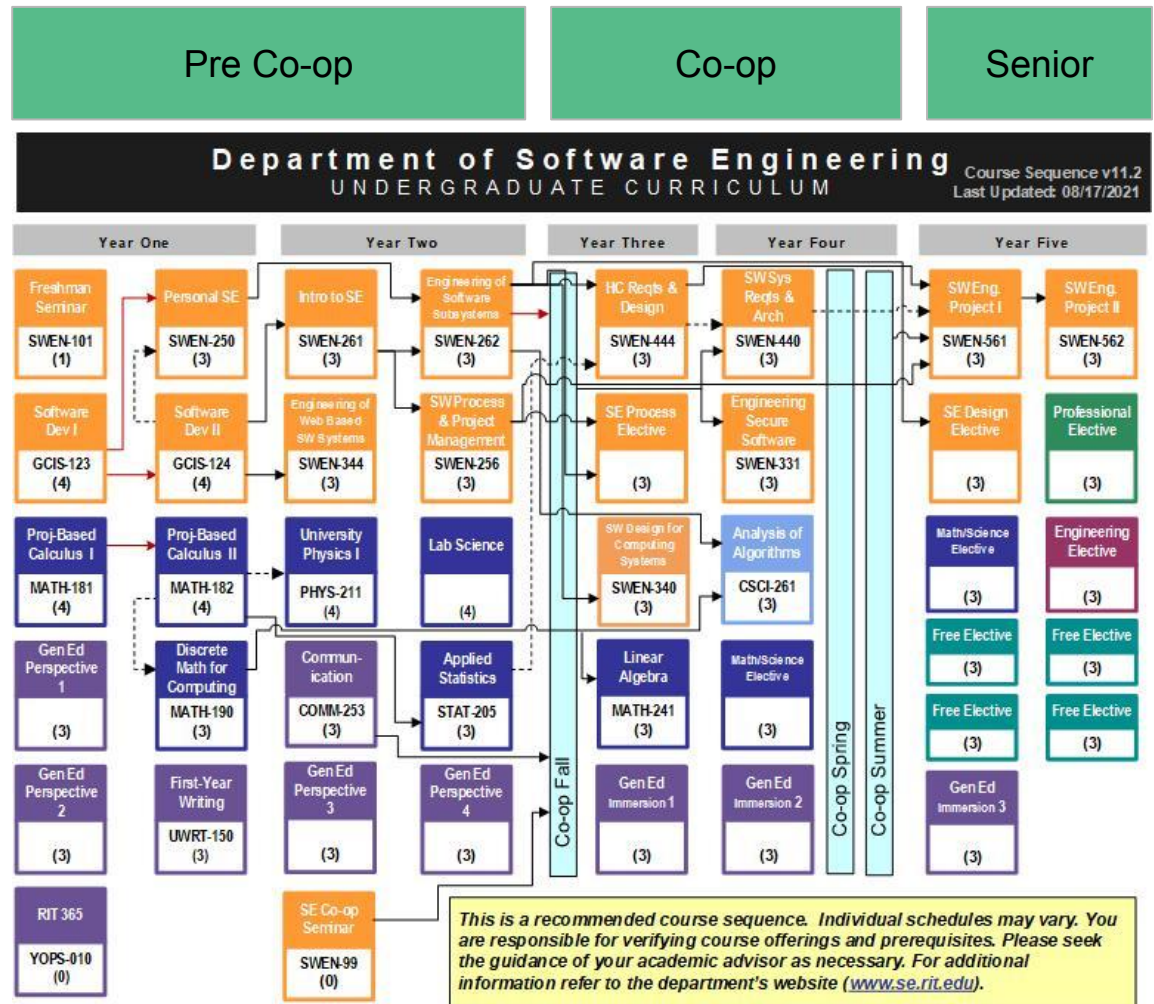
Pre Co-op

Co-op

Senior

Department of Software Engineering
UNDERGRADUATE CURRICULUM

Course Sequence v11.2
Last Updated: 08/17/2021

Year One

Year Two

Year Three

Year Four

Year Five

Freshman Seminar
SWEN-101
(1)

Personal SE
SWEN-250
(3)

Intro to SE
SWEN-261
(3)

Engineering of Software Subsystems
SWEN-262
(3)

HC Reqts & Design
SWEN-444
(3)

SW Sys Reqts & Arch
SWEN-440
(3)

SW Eng. Project I
SWEN-561
(3)

SW Eng. Project II
SWEN-562
(3)

Software Dev I
GCIS-123
(4)

Software Dev II
GCIS-124
(4)

Engineering of Web Based SW Systems
SWEN-344
(3)

SW Process & Project Management
SWEN-256
(3)

SE Process Elective
(3)

Engineering Secure Software
SWEN-331
(3)

SE Design Elective
(3)

Professional Elective
(3)

Proj-Based Calculus I
MATH-181
(4)

Proj-Based Calculus II
MATH-182
(4)

University Physics I
PHYS-211
(4)

Lab Science
(4)

SW Design for Computing Systems
SWEN-340
(3)

Analysis of Algorithms
CSCI-261
(3)

Math/Science Elective
(3)

Engineering Elective
(3)

Gen Ed Perspective 1
(3)

Discrete Math for Computing
MATH-190
(3)

Commun-ication
COMM-253
(3)

Applied Statistics
STAT-205
(3)

Linear Algebra
MATH-241
(3)

Math/Science Elective
(3)

Free Elective
(3)

Free Elective
(3)

Free Elective
(3)

Free Elective
(3)

Gen Ed Perspective 2
(3)

First-Year Writing
UWRT-150
(3)

Gen Ed Perspective 3
(3)

Gen Ed Perspective 4
(3)

Co-op Fall

Gen Ed Immersion 1
(3)

Gen Ed Immersion 2
(3)

Co-op Spring

Co-op Summer

Gen Ed Immersion 3
(3)

RIT 365
YOPS-010
(0)

SE Co-op Seminar
SWEN-99
(0)

This is a recommended course sequence. Individual schedules may vary. You are responsible for verifying course offerings and prerequisites. Please seek the guidance of your academic advisor as necessary. For additional information refer to the department's website (www.se.rit.edu).